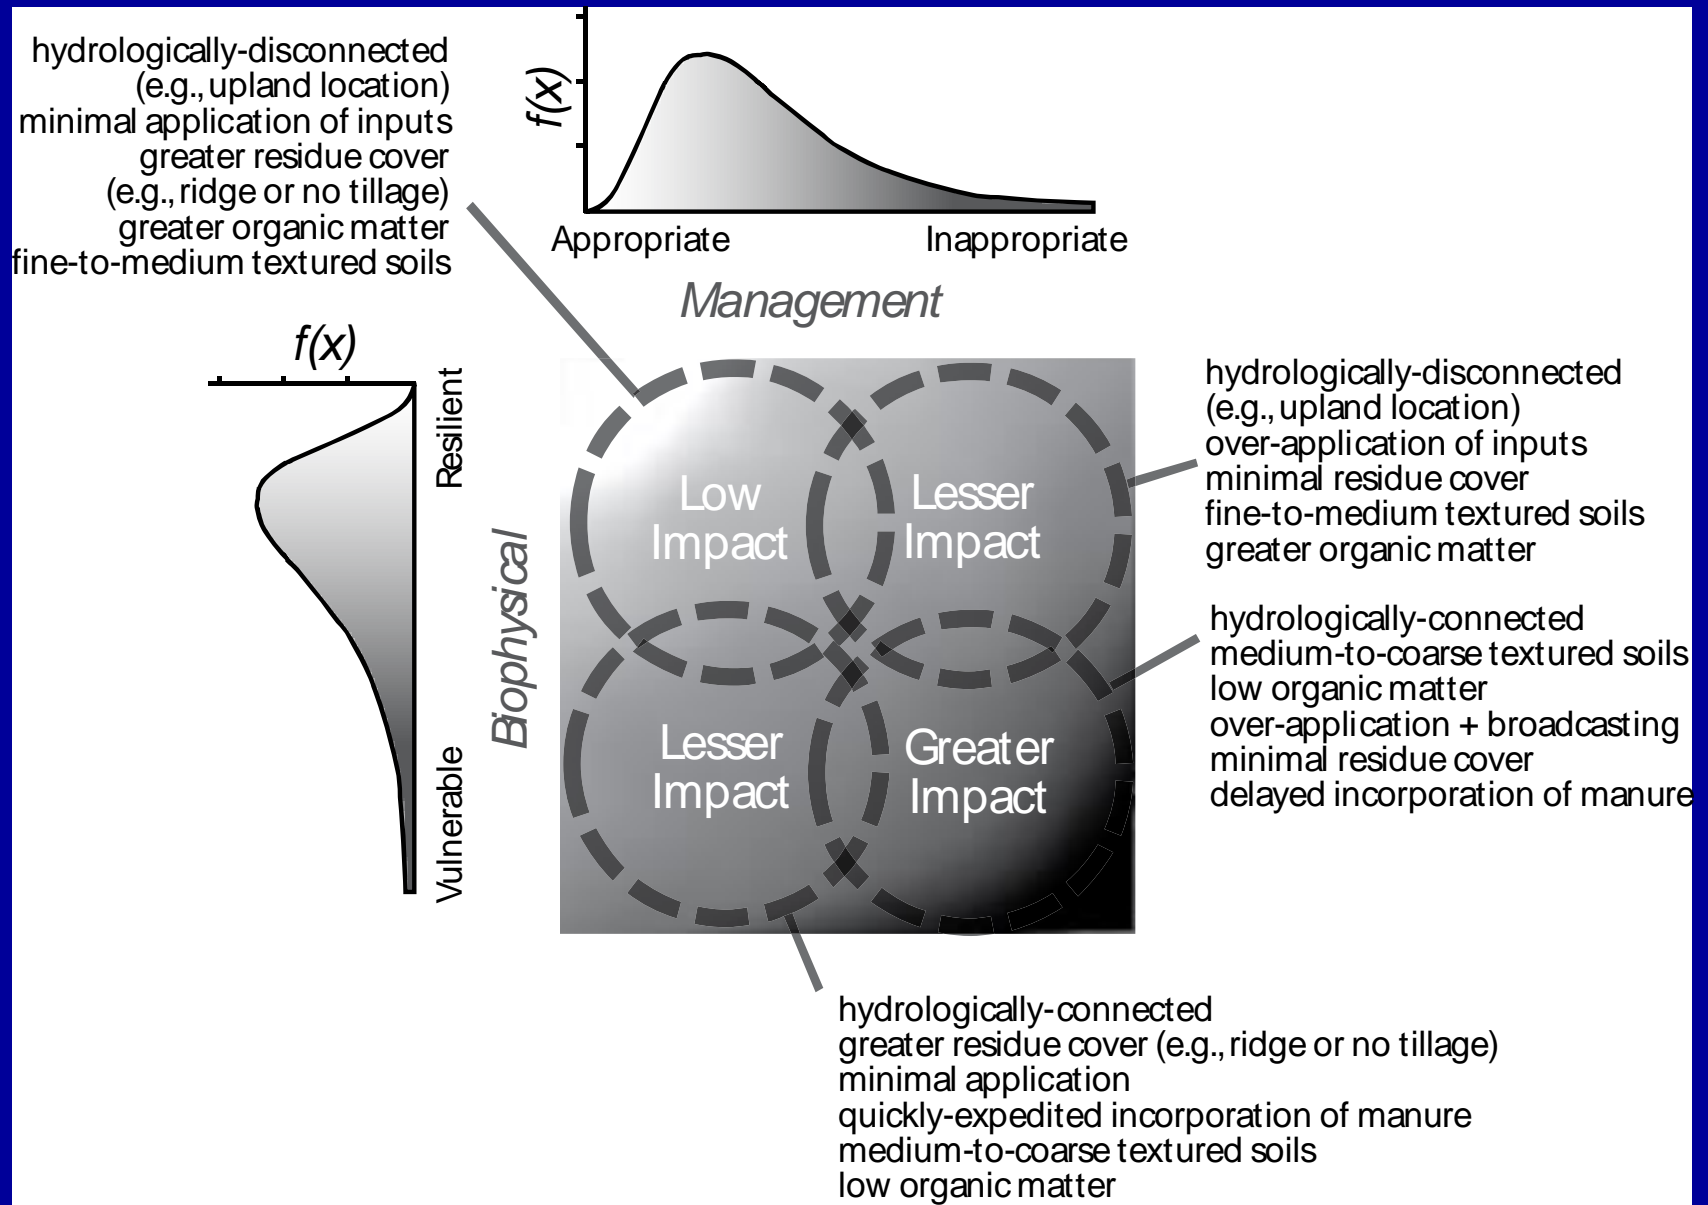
hydrologically-disconnected
(e.g., upland location)
minimal application of inputs
greater residue cover
(e.g., ridge or no tillage)
greater organic matter
fine-to-medium textured soils

$f(x)$

Appropriate Inappropriate

Management

$f(x)$

Resilient

Vulnerable

Biophysical

Low Impact

Lesser Impact

Lesser Impact

Greater Impact

hydrologically-disconnected
(e.g., upland location)
over-application of inputs
minimal residue cover
fine-to-medium textured soils
greater organic matter

hydrologically-connected
medium-to-coarse textured soils
low organic matter
over-application + broadcasting
minimal residue cover
delayed incorporation of manure

hydrologically-connected
greater residue cover (e.g., ridge or no tillage)
minimal application
quickly-expedited incorporation of manure
medium-to-coarse textured soils
low organic matter